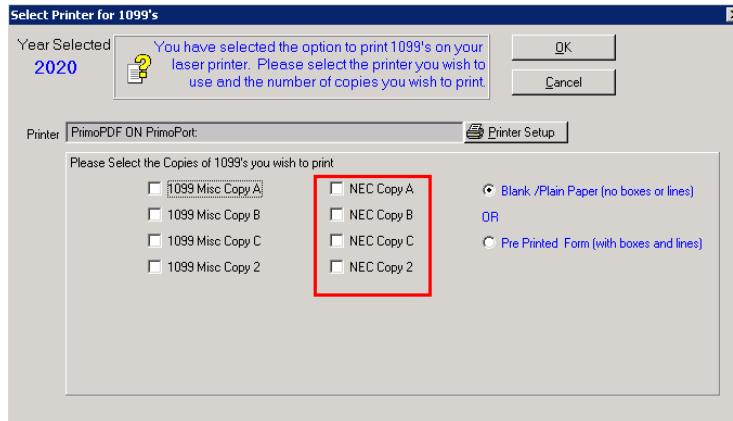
Select Printer for 1099's

Year Selected
2020

You have selected the option to print 1099's on your laser printer. Please select the printer you wish to use and the number of copies you wish to print.

OK

Cancel

Printer PrimoPDF ON PrimoPort:

Printer Setup

Please Select the Copies of 1099's you wish to print

1099 Misc Copy A
1099 Misc Copy B
1099 Misc Copy C
1099 Misc Copy 2

NEC Copy A
NEC Copy B
NEC Copy C
NEC Copy 2

Blank /Plain Paper (no boxes or lines)
OR
Pre Printed Form (with boxes and lines)